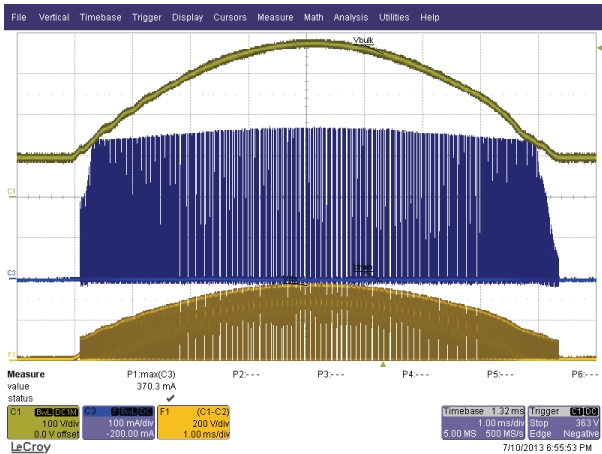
File Vertical Timebase Trigger Display Cursors Measure Math Analysis Utilities Help

Vbulk

C1

C3

Ibulk

F1

Measure P1:max(C3) P2:- - - P3:- - - P4:- - - P5:- - - P6:- - -
value 370.3 mA
status ✔

C1 BwL DC1M 100 V/div 0.0 V offset

C3 BwL DC 100 mA/div -200.00 mA

F1 (C1-C2) 200 V/div 1.00 ms/div

Timebase 1.32 ms 1.00 ms/div 5.00 MS 500 MS/s

Trigger C1 DC Stop 363 V Edge Negative

LeCroy

7/10/2013 6:55:53 PM